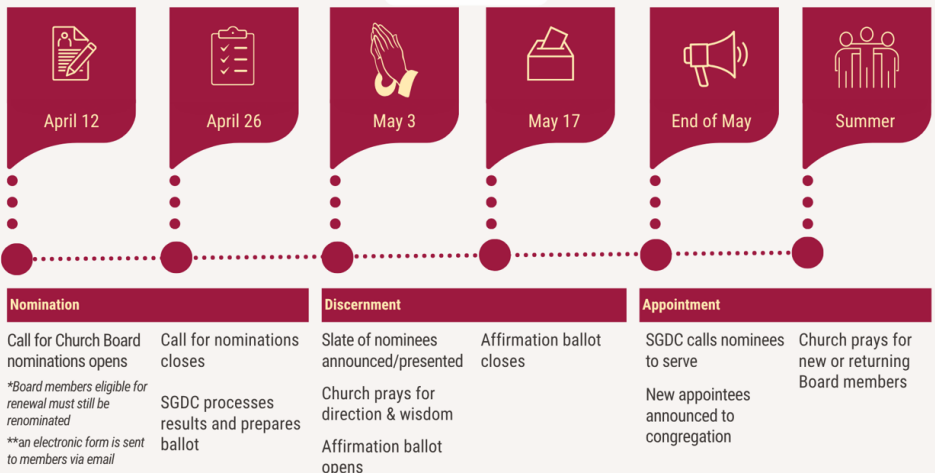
April 12

April 26

May 3

May 17

End of May

Summer

Nomination

Call for Church Board nominations opens

*Board members eligible for renewal must still be renominated

**an electronic form is sent to members via email

Call for nominations closes

SGDC processes results and prepares ballot

Discernment

Slate of nominees announced/presented

Church prays for direction & wisdom

Affirmation ballot opens

Affirmation ballot closes

Appointment

SGDC calls nominees to serve

New appointees announced to congregation

Church prays for new or returning Board members